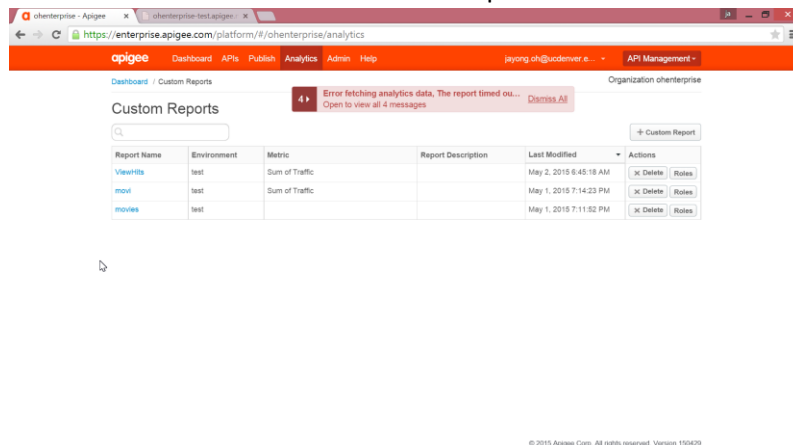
ohenterprise - Apigee ×
ohenterprise-test.apigee ×

https://enterprise.apigee.com/platform/#/ohenterprise/analytics

apigee Dashboard APIs Publish Analytics Admin Help jayong.oh@ucdenver.e... API Management

Dashboard / Custom Reports

Organization ohenterprise

4 Error fetching analytics data, The report timed ou... Open to view all 4 messages Dismiss All

Custom Reports

+ Custom Report

| Report Name | Environment | Metric | Report Description | Last Modified | Actions |
|---|---|---|---|---|---|
| ViewHits | test | Sum of Traffic | | May 2, 2015 6:45:18 AM | × Delete Roles |
| movi | test | Sum of Traffic | | May 1, 2015 7:14:23 PM | × Delete Roles |
| movies | test | | | May 1, 2015 7:11:52 PM | × Delete Roles |

© 2015 Apigee Corp. All rights reserved. Version 150429